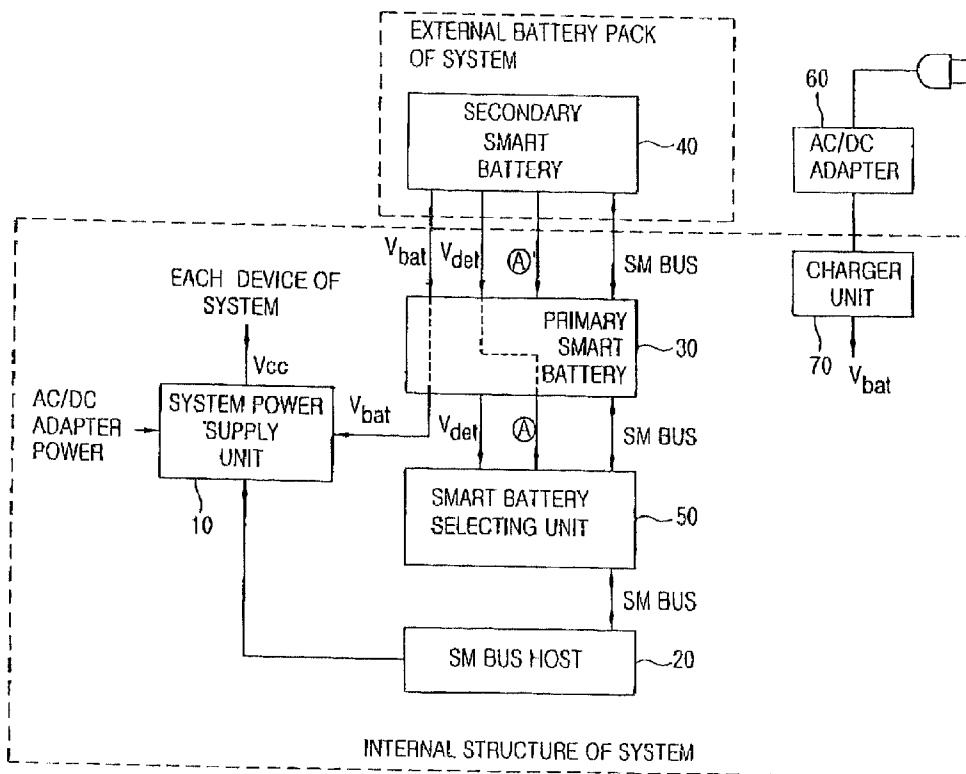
EXTERNAL BATTERY PACK OF SYSTEM

SECONDARY SMART BATTERY

40

60

AC/DC ADAPTER

$V_{bat}$

$V_{det}$

Ⓐ'

SM BUS

CHARGER UNIT

EACH DEVICE OF SYSTEM

PRIMARY SMART BATTERY

30

Vcc

70

$V_{bat}$

AC/DC ADAPTER POWER

SYSTEM POWER SUPPLY UNIT

$V_{bat}$

$V_{det}$

Ⓐ

SM BUS

10

SMART BATTERY SELECTING UNIT

50

SM BUS

SM BUS HOST

20

INTERNAL STRUCTURE OF SYSTEM